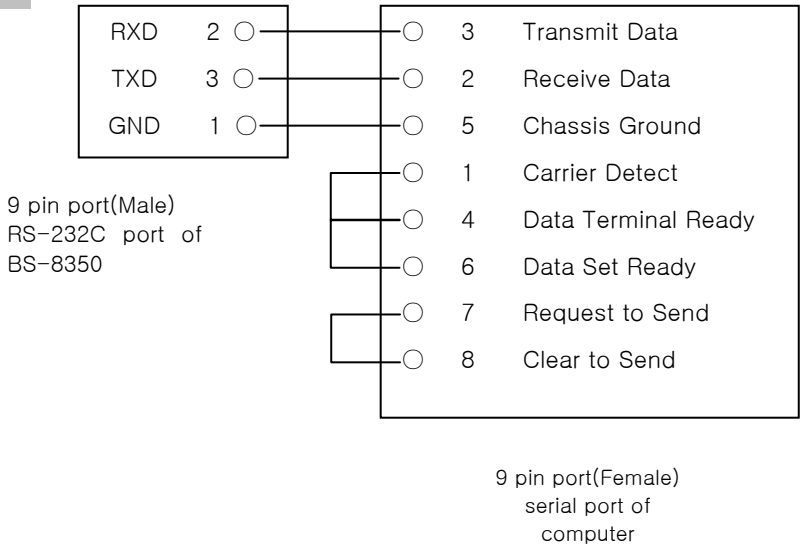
RXD 2
TXD 3
GND 1

9 pin port(Male)
RS-232C port of
BS-8350

3 Transmit Data
2 Receive Data
5 Chassis Ground
1 Carrier Detect
4 Data Terminal Ready
6 Data Set Ready
7 Request to Send
8 Clear to Send

9 pin port(Female)
serial port of
computer